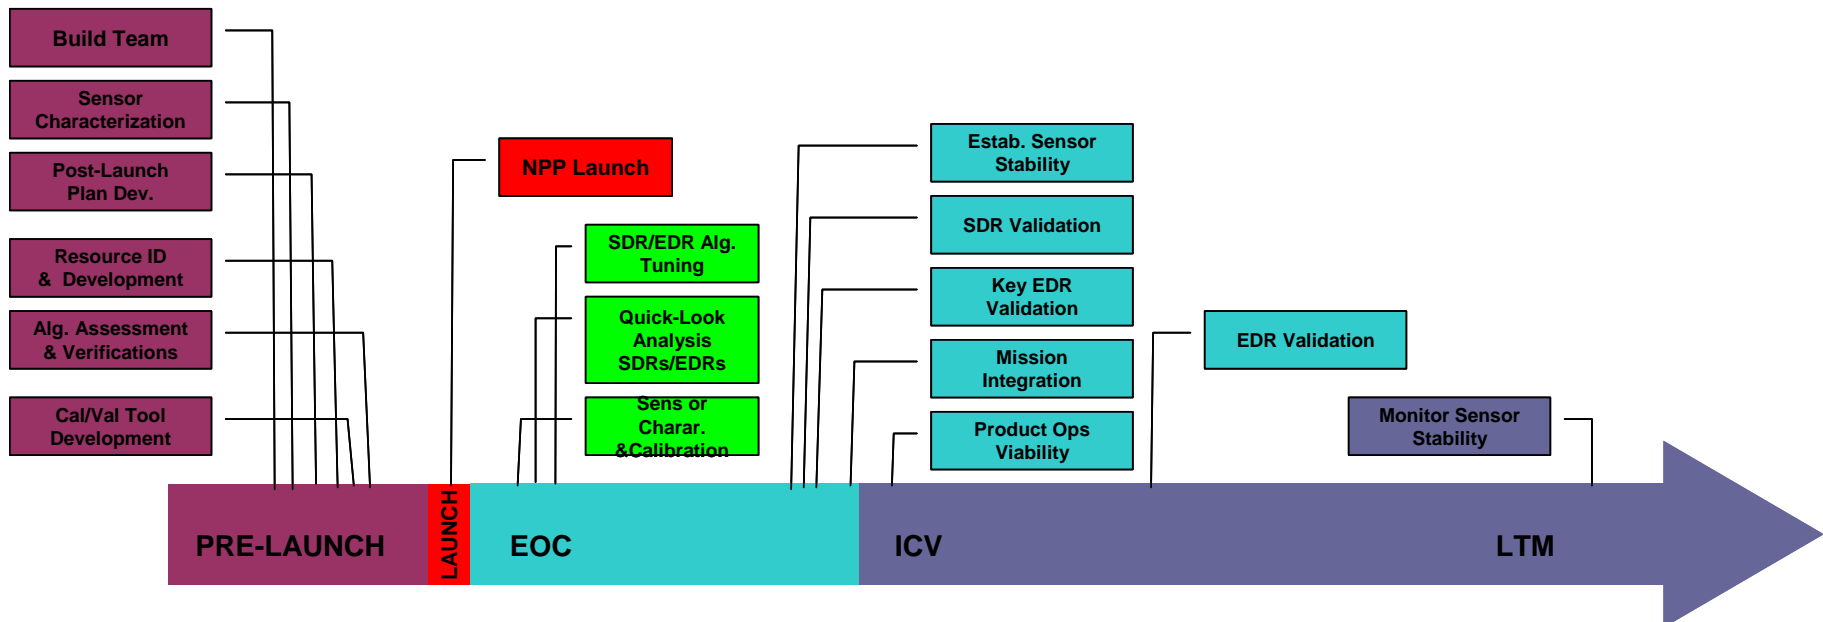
Build Team

Sensor Characterization

Post-Launch Plan Dev.

Resource ID & Development

Alg. Assessment & Verifications

Cal/Val Tool Development

NPP Launch

SDR/EDR Alg. Tuning

Quick-Look Analysis SDRs/EDRs

Sens or Charar. &Calibration

Estab. Sensor Stability

SDR Validation

Key EDR Validation

Mission Integration

Product Ops Viability

EDR Validation

Monitor Sensor Stability

PRE-LAUNCH

LAUNCH

EOC

ICV

LTM